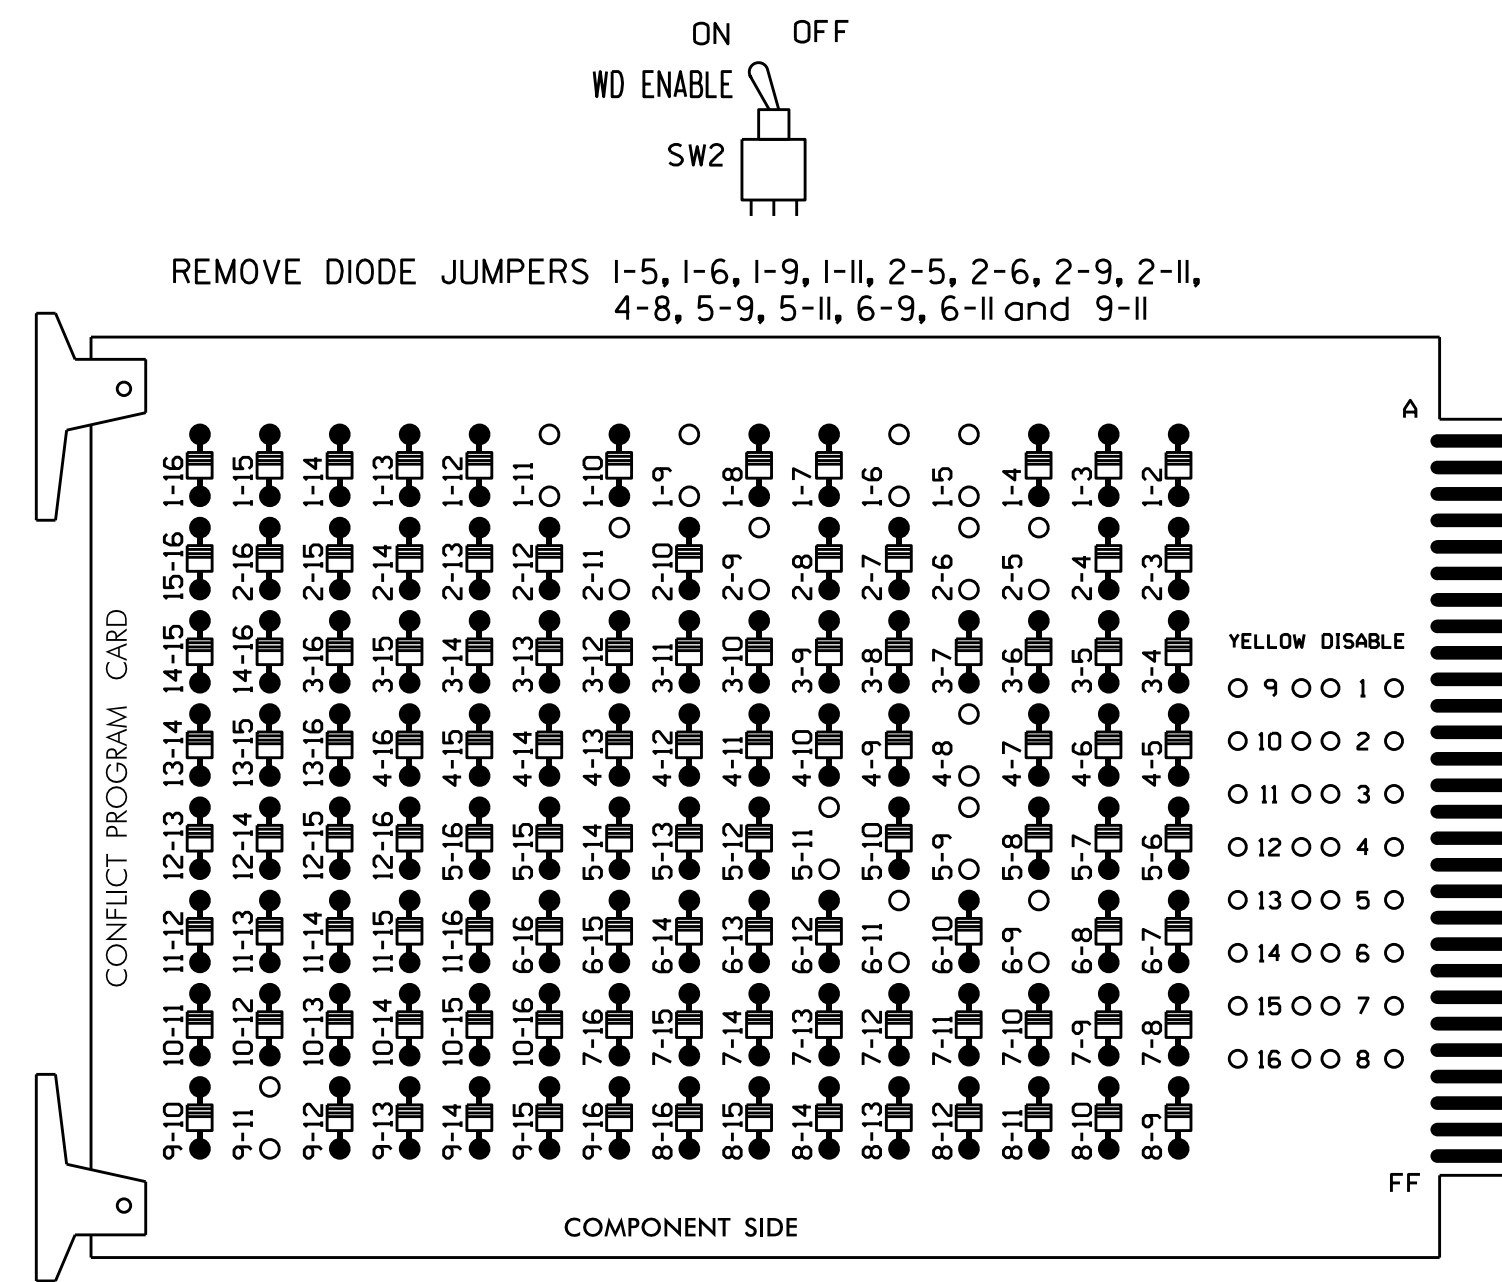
ON OFF

WD ENABLE

SW2

REMOVE DIODE JUMPERS 1-5, 1-6, 1-9, 1-11, 2-5, 2-6, 2-9, 2-11, 4-8, 5-9, 5-11, 6-9, 6-11 and 9-11

A

CONFLICT PROGRAM CARD

1-16 1-15 1-14 1-13 1-12 1-11 1-10 1-9 1-8 1-7 1-6 1-5 1-4 1-3 1-2

15-16 2-16 2-15 2-14 2-13 2-12 2-11 2-10 2-9 2-8 2-7 2-6 2-5 2-4 2-3

14-15 14-16 3-16 3-15 3-14 3-13 3-12 3-11 3-10 3-9 3-8 3-7 3-6 3-5 3-4

13-14 13-15 13-16 4-16 4-15 4-14 4-13 4-12 4-11 4-10 4-9 4-8 4-7 4-6 4-5

12-13 12-14 12-15 12-16 5-16 5-15 5-14 5-13 5-12 5-11 5-10 5-9 5-8 5-7 5-6

11-12 11-13 11-14 11-15 11-16 6-16 6-15 6-14 6-13 6-12 6-11 6-10 6-9 6-8 6-7

10-11 10-12 10-13 10-14 10-15 10-16 7-16 7-15 7-14 7-13 7-12 7-11 7-10 7-9 7-8

9-10 9-11 9-12 9-13 9-14 9-15 9-16 8-16 8-15 8-14 8-13 8-12 8-11 8-10 8-9

YELLOW DISABLE

9 1
10 2
11 3
12 4
13 5
14 6
15 7
16 8

FF

COMPONENT SIDE